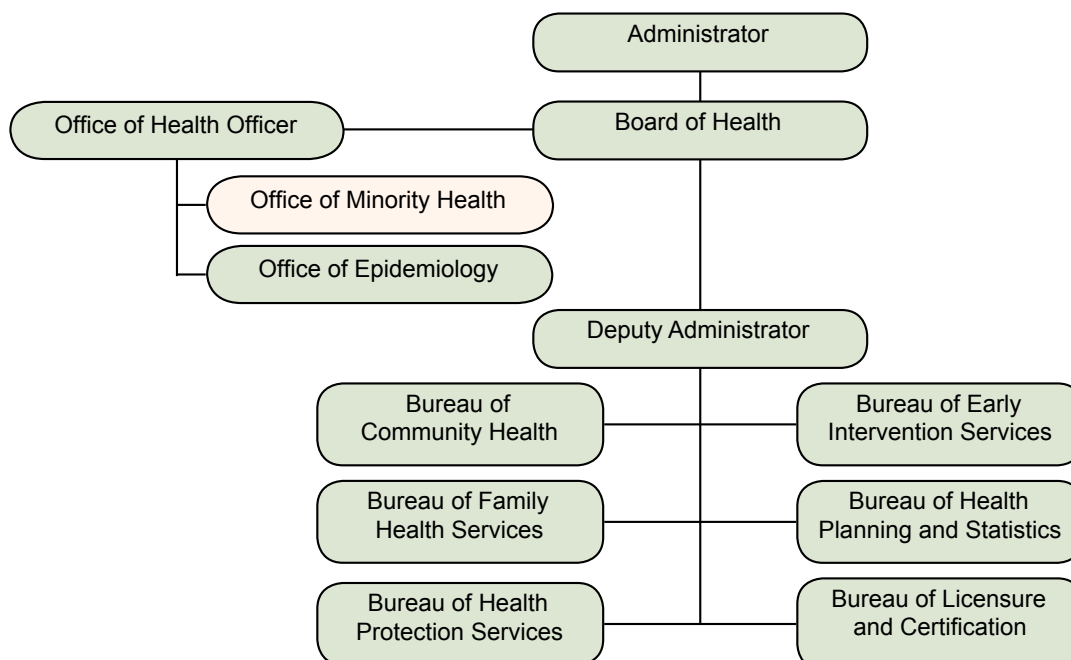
Administrator

Office of Health Officer

Board of Health

Office of Minority Health

Office of Epidemiology

Deputy Administrator

Bureau of Community Health

Bureau of Early Intervention Services

Bureau of Family Health Services

Bureau of Health Planning and Statistics

Bureau of Health Protection Services

Bureau of Licensure and Certification